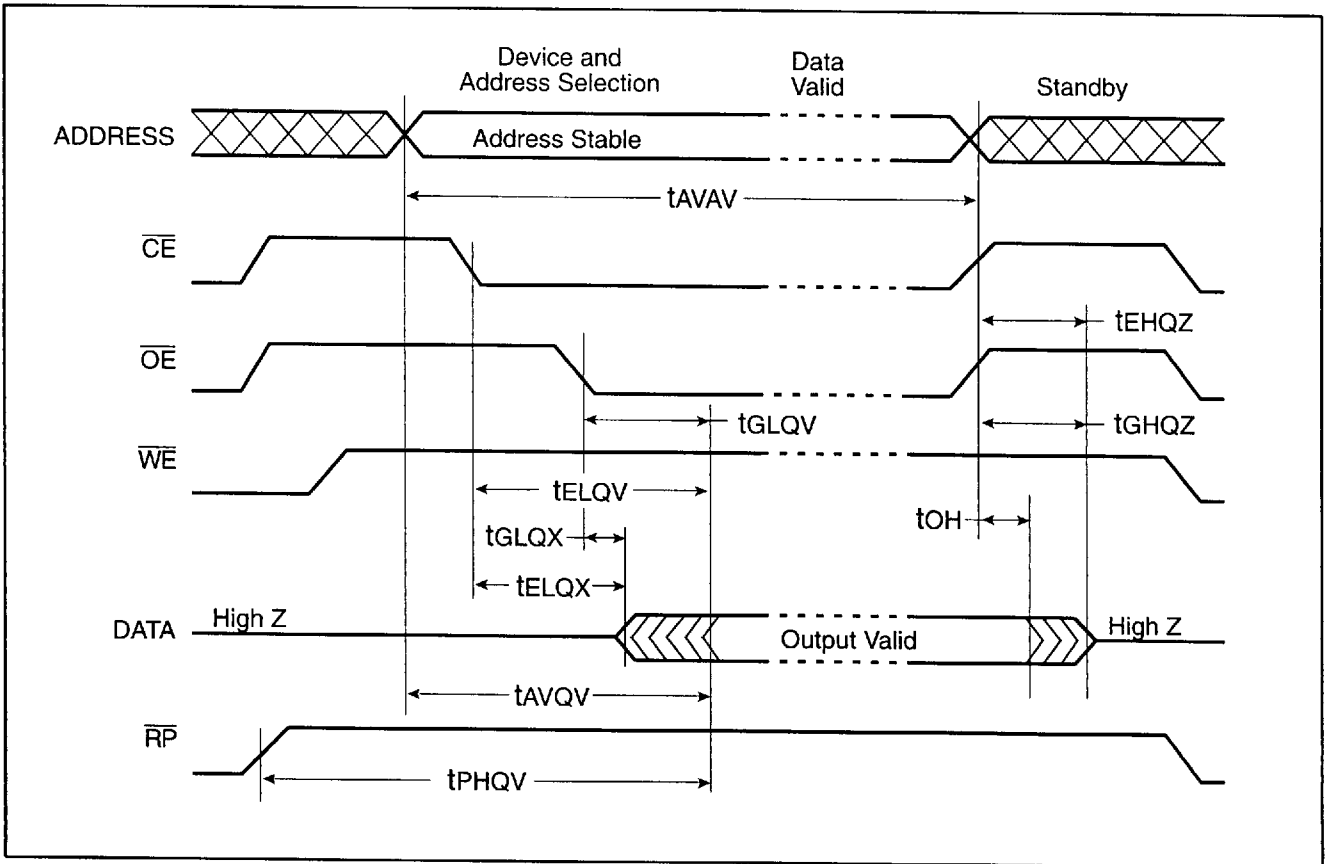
Device and Address Selection

Data Valid

Standby

ADDRESS

Address Stable

tAVAV

$\overline{CE}$

tEHQZ

$\overline{OE}$

tGLQV

tGHQZ

$\overline{WE}$

tELQV

tOH

tGLQX

tELQX

DATA

High Z

Output Valid

High Z

tAVQV

$\overline{RP}$

tPHQV